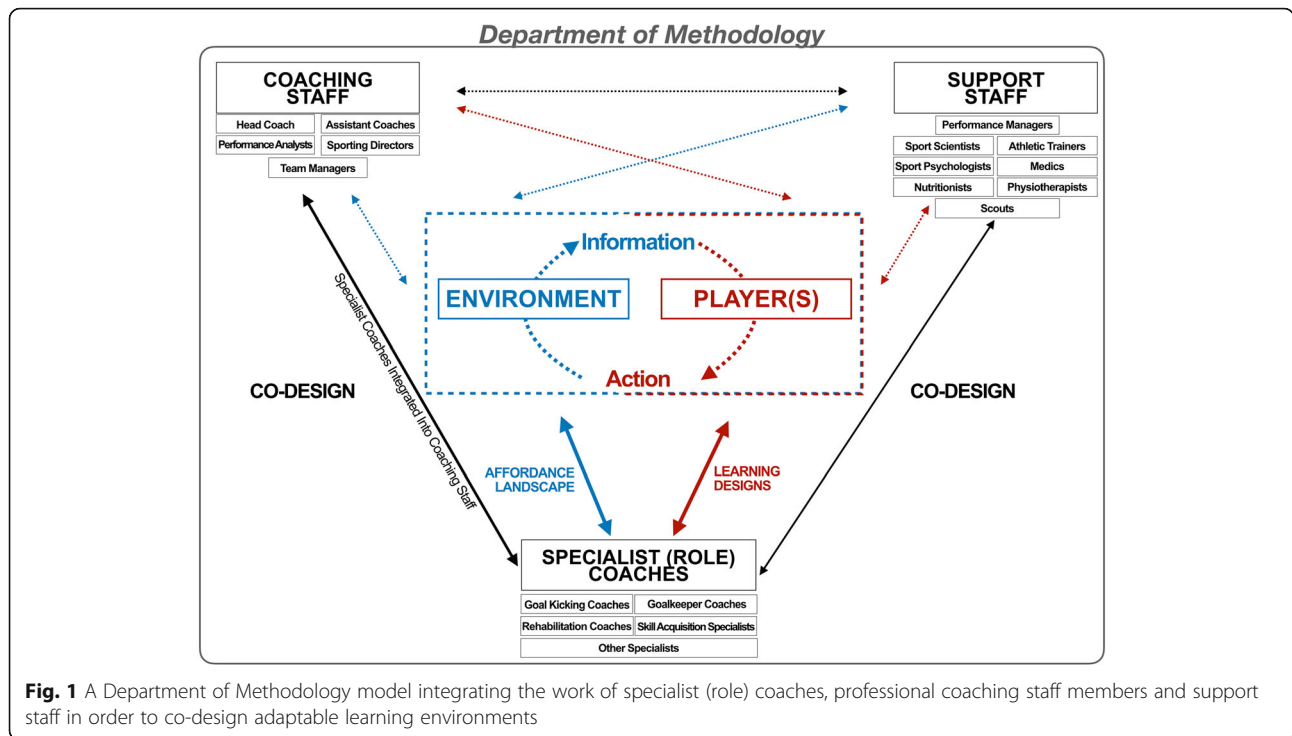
Department of Methodology

COACHING STAFF

Head Coach
Assistant Coaches
Performance Analysts
Sporting Directors
Team Managers

SUPPORT STAFF

Performance Managers
Sport Scientists
Athletic Trainers
Sport Psychologists
Medics
Nutritionists
Physiotherapists
Scouts

Information

ENVIRONMENT

PLAYER(S)

Action

CO-DESIGN

Specialist Coaches Integrated Into Coaching Staff

CO-DESIGN

AFFORDANCE LANDSCAPE

LEARNING DESIGNS

SPECIALIST (ROLE) COACHES

Goal Kicking Coaches
Goalkeeper Coaches
Rehabilitation Coaches
Skill Acquisition Specialists
Other Specialists

Fig. 1 A Department of Methodology model integrating the work of specialist (role) coaches, professional coaching staff members and support staff in order to co-design adaptable learning environments